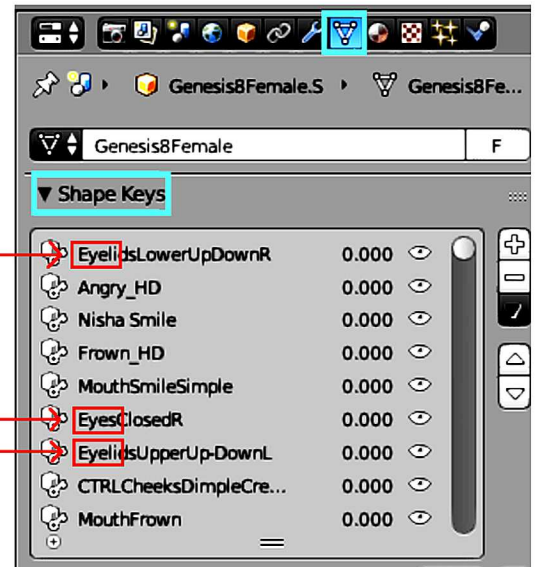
Genesis8Female.S Genesis8Fe...

Genesis8Female F

▼ Shape Keys

| | |
|---|---|
| EyelidsLowerUpDownR | 0.000 |
| Angry_HD | 0.000 |
| Nisha Smile | 0.000 |
| Frown_HD | 0.000 |
| MouthSmileSimple | 0.000 |
| EyesClosedR | 0.000 |
| EyelidsUpperUp-DownL | 0.000 |
| CTRLCheeksDimpleCre... | 0.000 |
| MouthFrown | 0.000 |